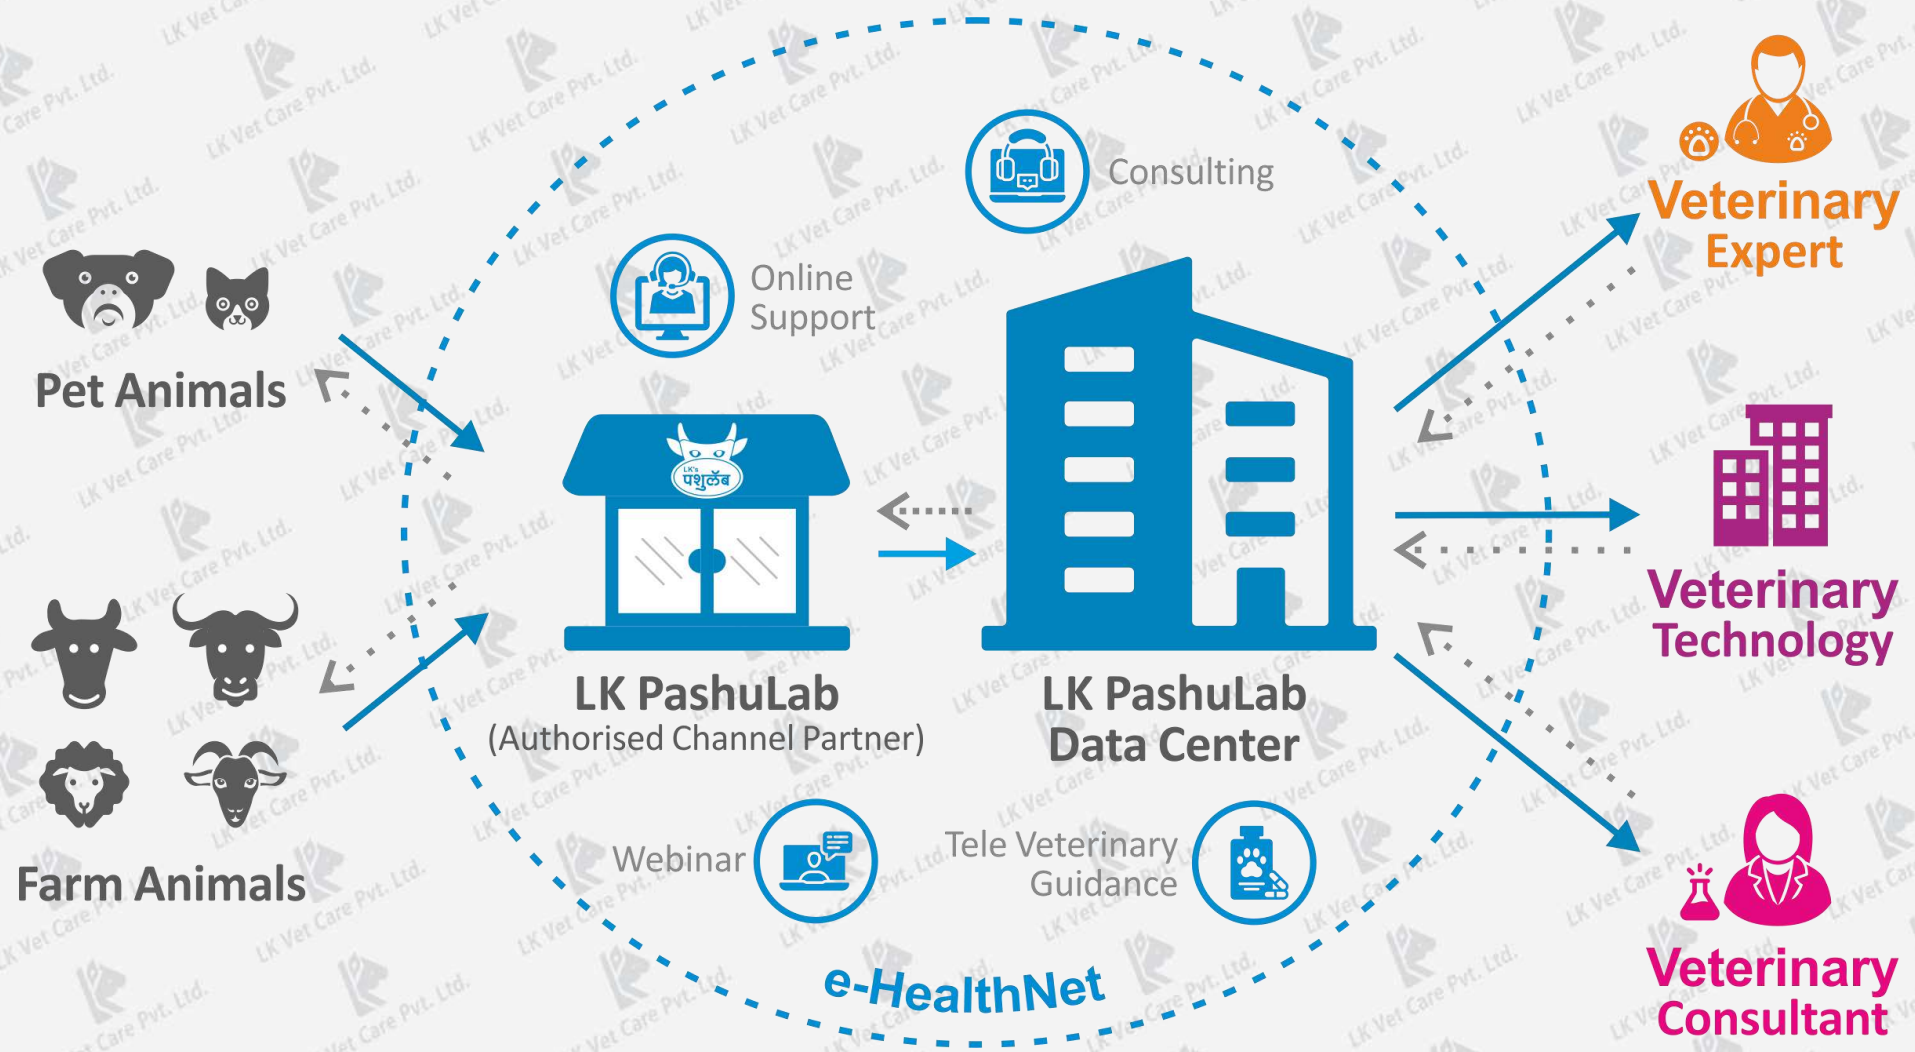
LK Vet Care Pvt. Ltd.

Consulting

Online Support

Veterinary Expert

Pet Animals

LK's
पशुलॅब

LK PashuLab
(Authorised Channel Partner)

LK PashuLab
Data Center

Veterinary Technology

Farm Animals

Webinar

Tele Veterinary Guidance

Veterinary Consultant

e-HealthNet